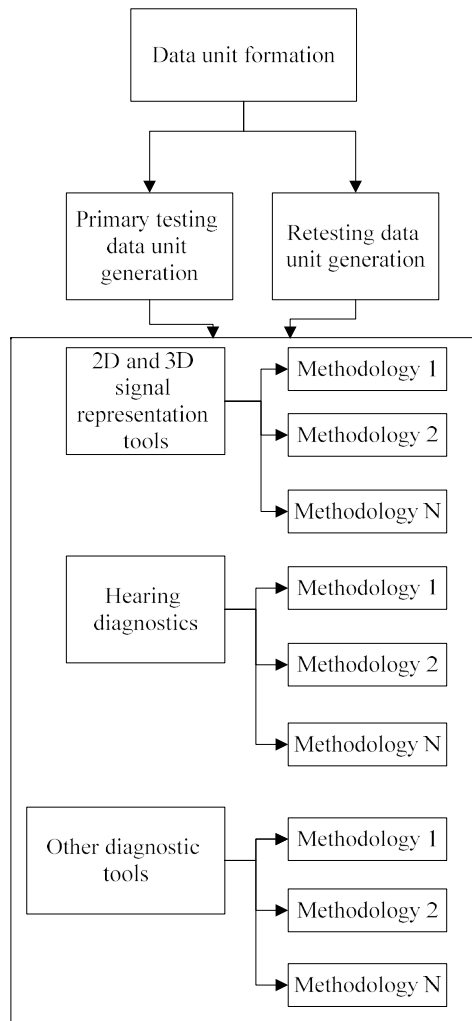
Data unit formation

Primary testing data unit generation

Retesting data unit generation

2D and 3D signal representation tools

Methodology 1

Methodology 2

Methodology N

Hearing diagnostics

Methodology 1

Methodology 2

Methodology N

Other diagnostic tools

Methodology 1

Methodology 2

Methodology N